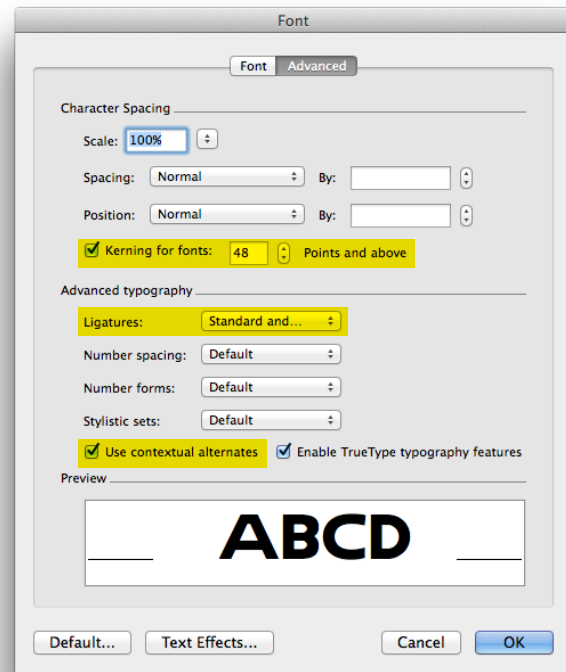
Font

Font Advanced

Character Spacing

Scale: 100%

Spacing: Normal By:

Position: Normal By:

Kerning for fonts: 48 Points and above

Advanced typography

Ligatures: Standard and...

Number spacing: Default

Number forms: Default

Stylistic sets: Default

Use contextual alternates

Enable TrueType typography features

Preview

ABCD

Default... Text Effects... Cancel OK